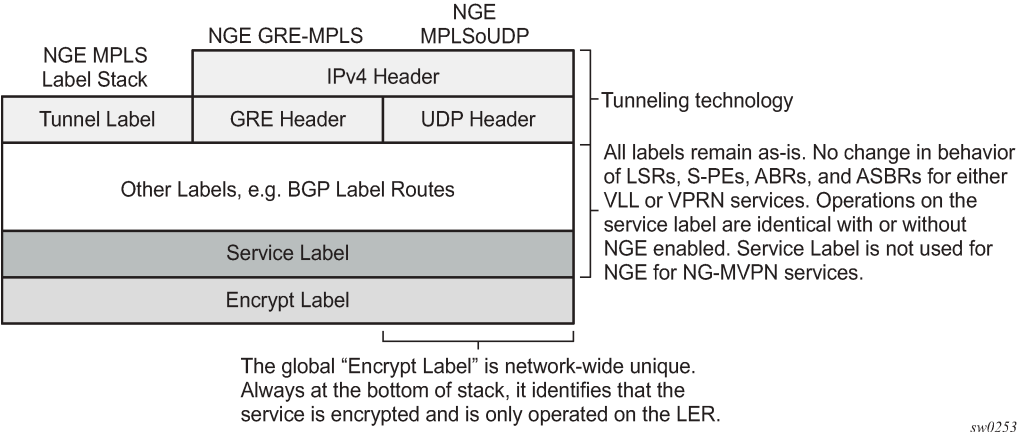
NGE MPLS Label Stack

NGE GRE-MPLS

NGE MPLSoUDP

IPv4 Header

Tunnel Label

GRE Header

UDP Header

Tunneling technology

Other Labels, e.g. BGP Label Routes

All labels remain as-is. No change in behavior of LSRs, S-PEs, ABRs, and ASBRs for either VLL or VPRN services. Operations on the service label are identical with or without NGE enabled. Service Label is not used for NGE for NG-MVPN services.

Service Label

Encrypt Label

The global “Encrypt Label” is network-wide unique. Always at the bottom of stack, it identifies that the service is encrypted and is only operated on the LER.

sw0253